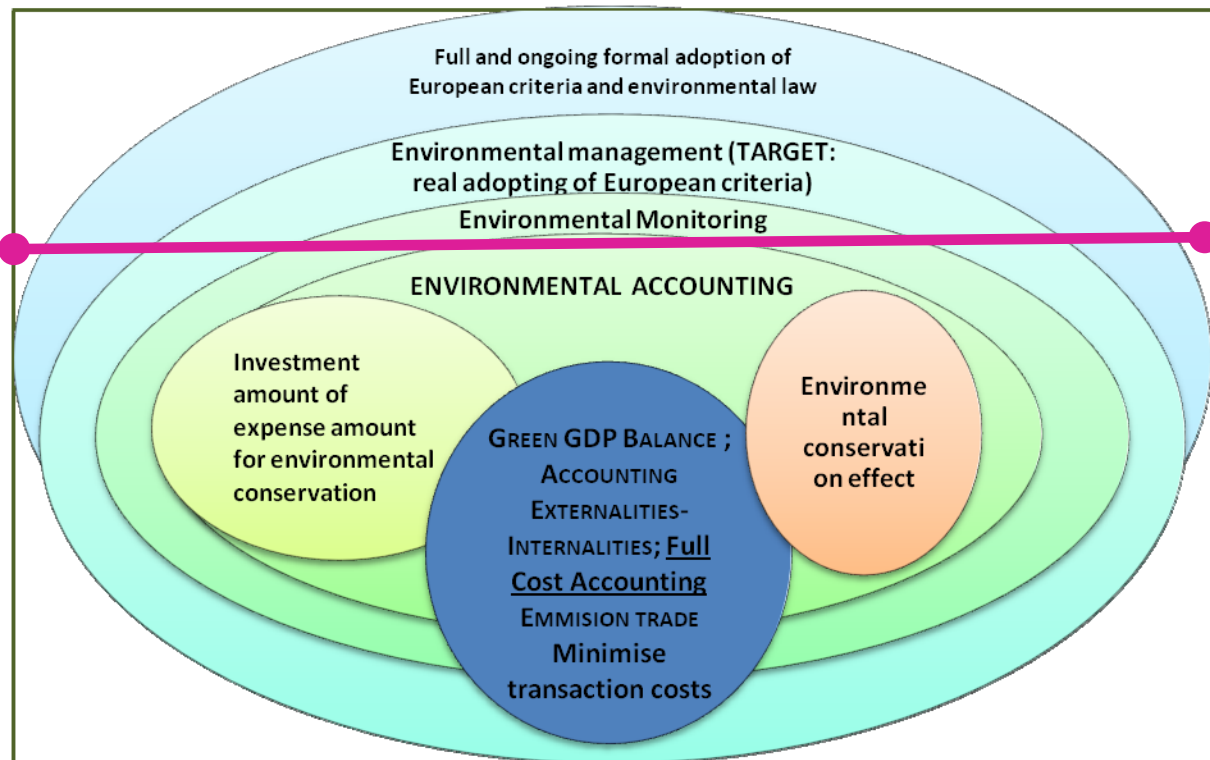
Full and ongoing formal adoption of European criteria and environmental law

Environmental management (TARGET: real adopting of European criteria)

Environmental Monitoring

ENVIRONMENTAL ACCOUNTING

Investment amount of expense amount for environmental conservation

GREEN GDP BALANCE ; ACCOUNTING EXTERNALITIES-INTERNALITIES; Full Cost Accounting EMMISION TRADE Minimise transaction costs

Environme ntal conservati on effect